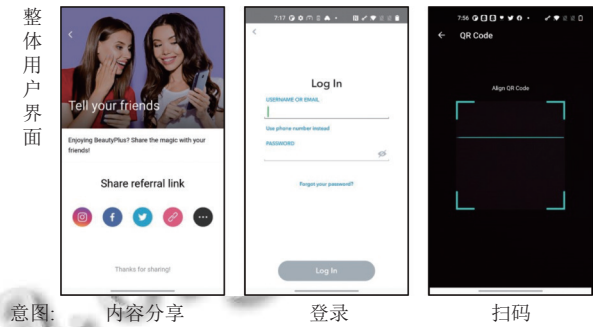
整体用户界面

Tell your friends

Enjoying BeautyPlus? Share the magic with your friends!

Share referral link

Thanks for sharing!

7:17

Log In

USERNAME OR EMAIL

Use phone number instead

PASSWORD

Forgot your password?

Log In

7:56

QR Code

Align QR Code

意图: 内容分享 登录 扫码